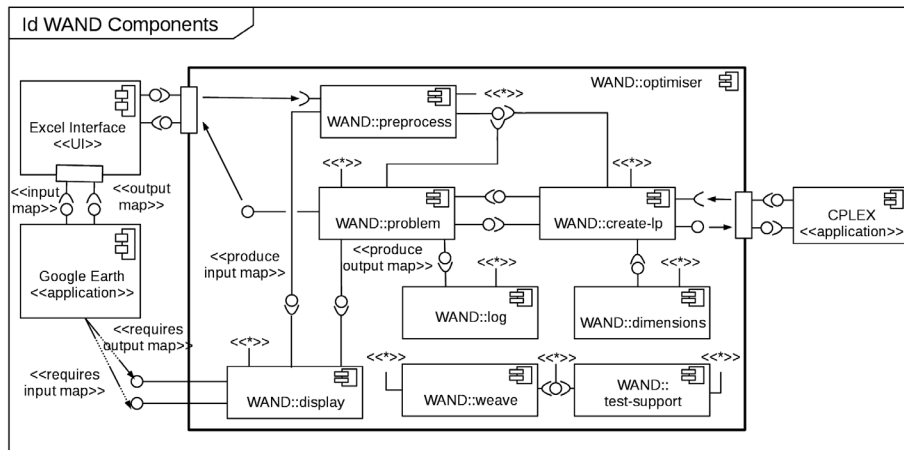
Id WAND Components

Excel Interface
<<UI>>

<<input map>>

<<output map>>

Google Earth
<<application>>

<<requires output map>>

<<requires input map>>

WAND::optimiser

<<*>>

WAND::preprocess

<<*>>

WAND::problem

<<*>>

WAND::create-lp

<<produce input map>>

<<produce output map>>

<<*>>

WAND::log

<<*>>

WAND::dimensions

<<*>>

WAND::display

<<*>>

WAND::weave

<<*>>

<<*>>

WAND::
test-support

CPLEX
<<application>>